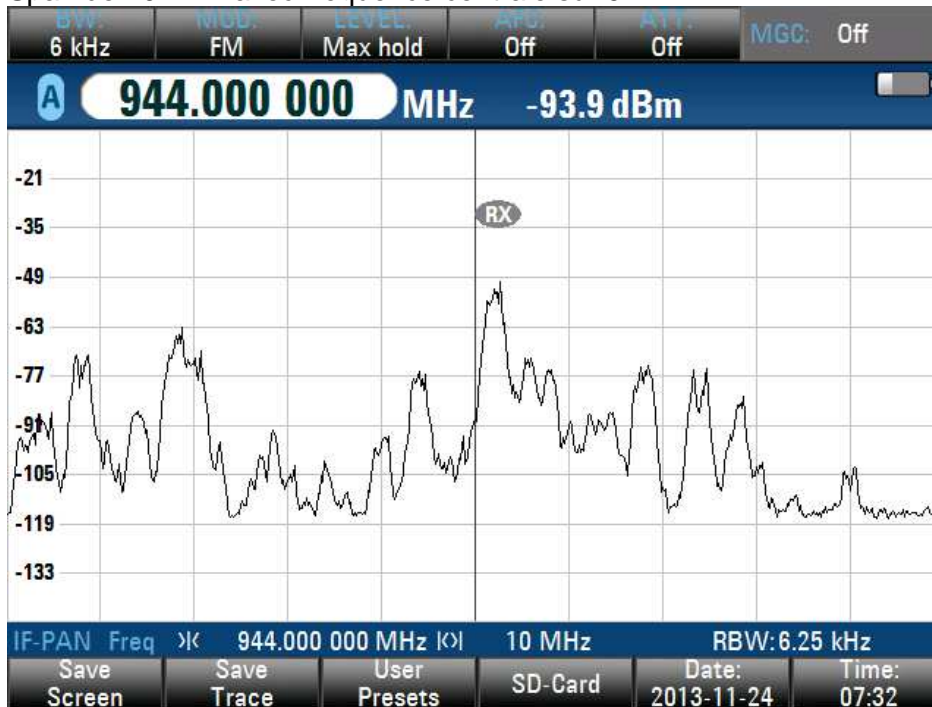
BW: 6 kHz | MOD: FM | LEVEL: Max hold | AFC: Off | ATT: Off | MGC: Off

A 944.000 000 MHz -93.9 dBm

-21
-35
-49
-63
-77
-91
-105
-119
-133

RX

IF-PAN Freq 944.000 000 MHz 10 MHz RBW: 6.25 kHz

Save Screen | Save Trace | User Presets | SD-Card | Date: 2013-11-24 | Time: 07:32